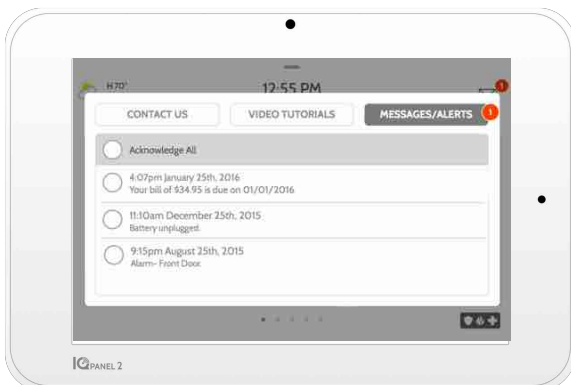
H70°

12:55 PM

1

CONTACT US

VIDEO TUTORIALS

MESSAGES/ALERTS

1

Acknowledge All

4:07pm January 25th, 2016
Your bill of $34.95 is due on 01/01/2016

11:10am December 25th, 2015
Battery unplugged.

9:15pm August 25th, 2015
Alarm- Front Door.

IQ PANEL 2